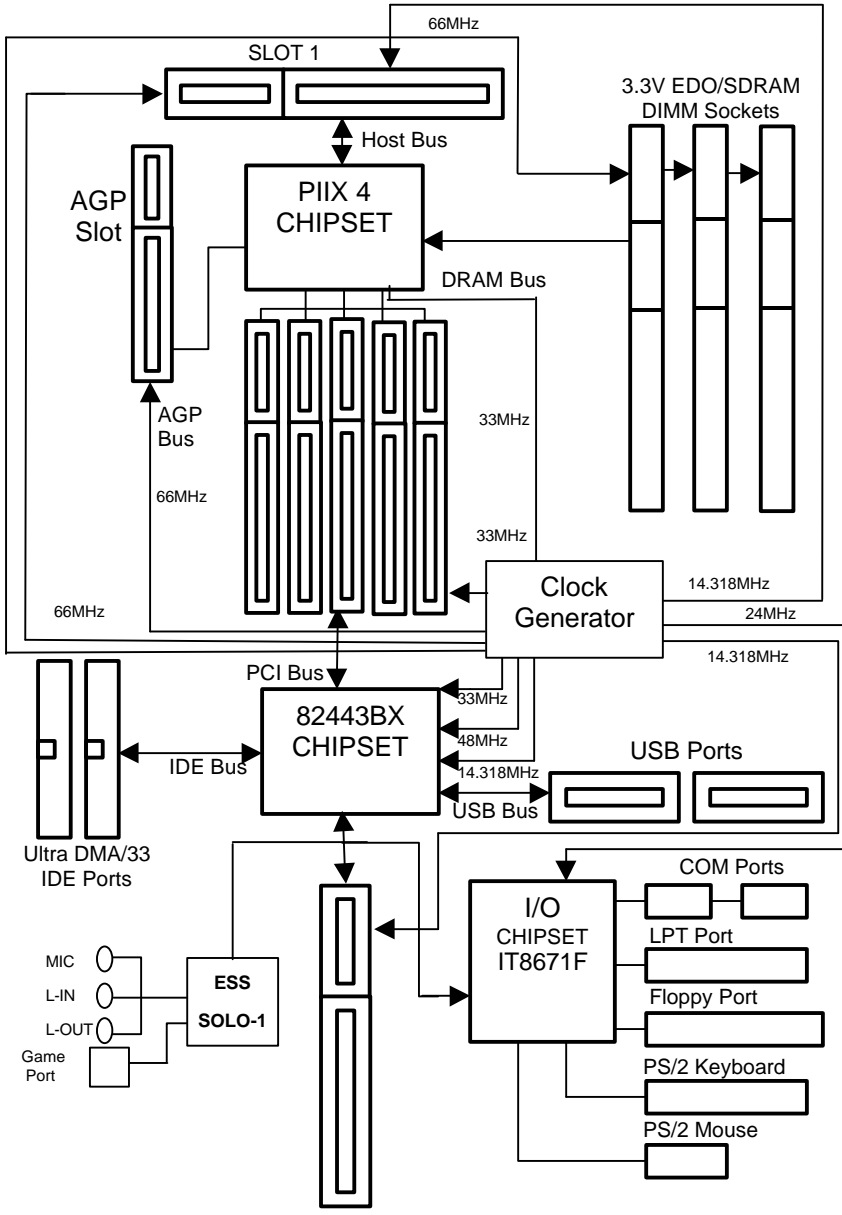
66MHz

SLOT 1

3.3V EDO/SDRAM
DIMM Sockets

Host Bus

AGP
Slot

PIIX 4
CHIPSET

DRAM Bus

AGP
Bus

33MHz

66MHz

33MHz

Clock
Generator

14.318MHz

66MHz

24MHz

14.318MHz

PCI Bus

33MHz

82443BX
CHIPSET

48MHz

USB Ports

IDE Bus

14.318MHz

USB Bus

Ultra DMA/33
IDE Ports

COM Ports

I/O
CHIPSET
IT8671F

LPT Port

MIC

ESS

L-IN

Floppy Port

L-OUT

SOLO-1

Game
Port

PS/2 Keyboard

PS/2 Mouse